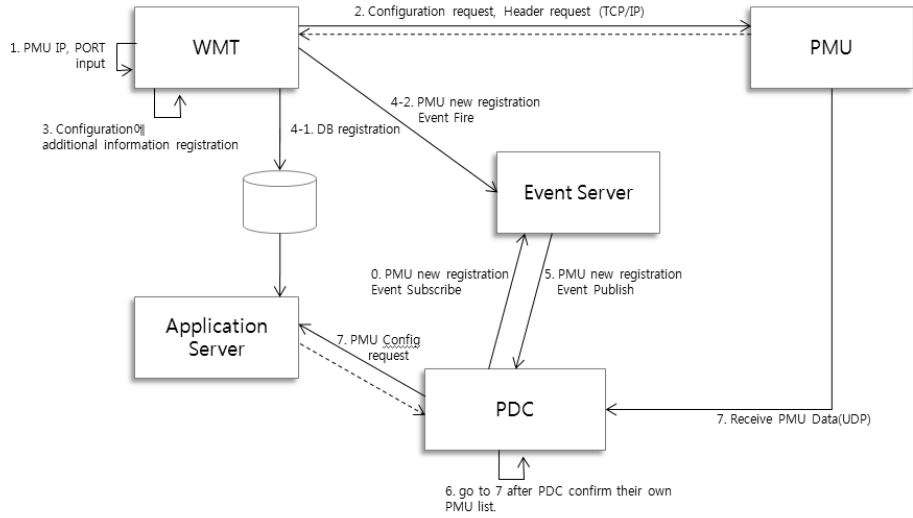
2. Configuration request, Header request (TCP/IP)

1. PMU IP, PORT input

WMT

PMU

3. Configuration에 additional information registration

4-1. DB registration

4-2. PMU new registration Event Fire

Event Server

0. PMU new registration Event Subscribe

5. PMU new registration Event Publish

Application Server

7. PMU Config request

PDC

7. Receive PMU Data(UDP)

6. go to 7 after PDC confirm their own PMU list.